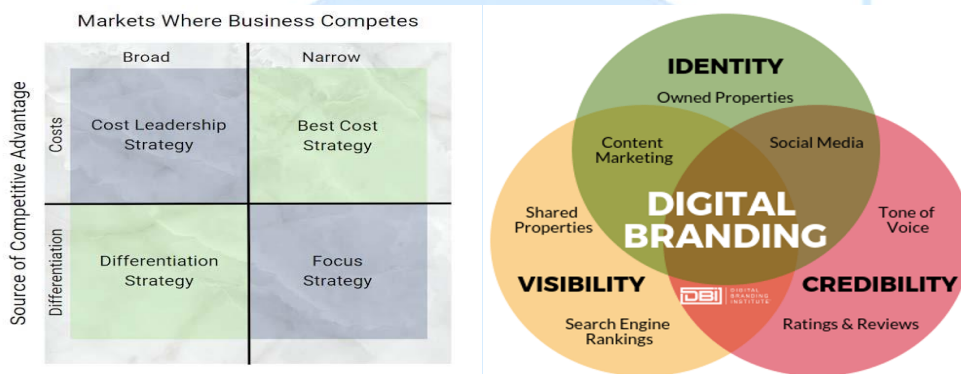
Markets Where Business Competes

Broad

Narrow

Source of Competitive Advantage

Costs

Differentiation

| Cost Leadership Strategy | Best Cost Strategy |
|---|---|
| Differentiation Strategy | Focus Strategy |

IDENTITY

Owned Properties

Content Marketing

Social Media

DIGITAL BRANDING

Shared Properties

Tone of Voice

VISIBILITY

DBI DIGITAL BRANDING INSTITUTE

CREDIBILITY

Search Engine Rankings

Ratings & Reviews